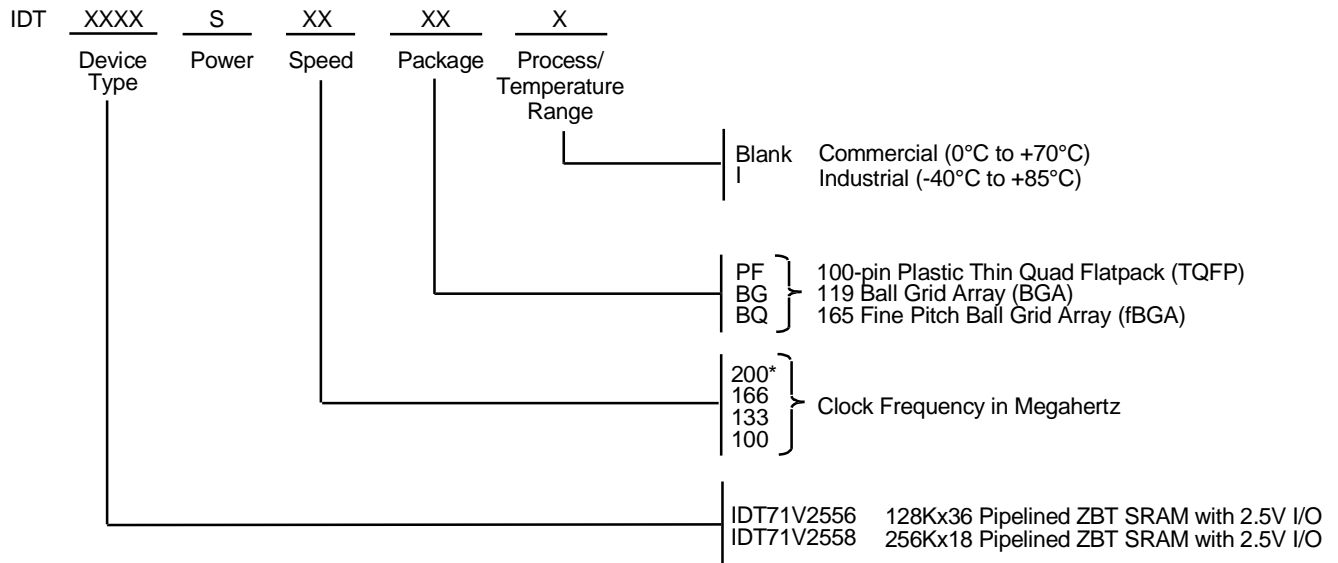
IDT XXXX S XX XX X

Device Type Power Speed Package Process/ Temperature Range

Blank Commercial (0°C to +70°C)
I Industrial (-40°C to +85°C)

PF 100-pin Plastic Thin Quad Flatpack (TQFP)
BG 119 Ball Grid Array (BGA)
BQ 165 Fine Pitch Ball Grid Array (fBGA)

200*
166
133
100
Clock Frequency in Megahertz

IDT71V2556 128Kx36 Pipelined ZBT SRAM with 2.5V I/O
IDT71V2558 256Kx18 Pipelined ZBT SRAM with 2.5V I/O